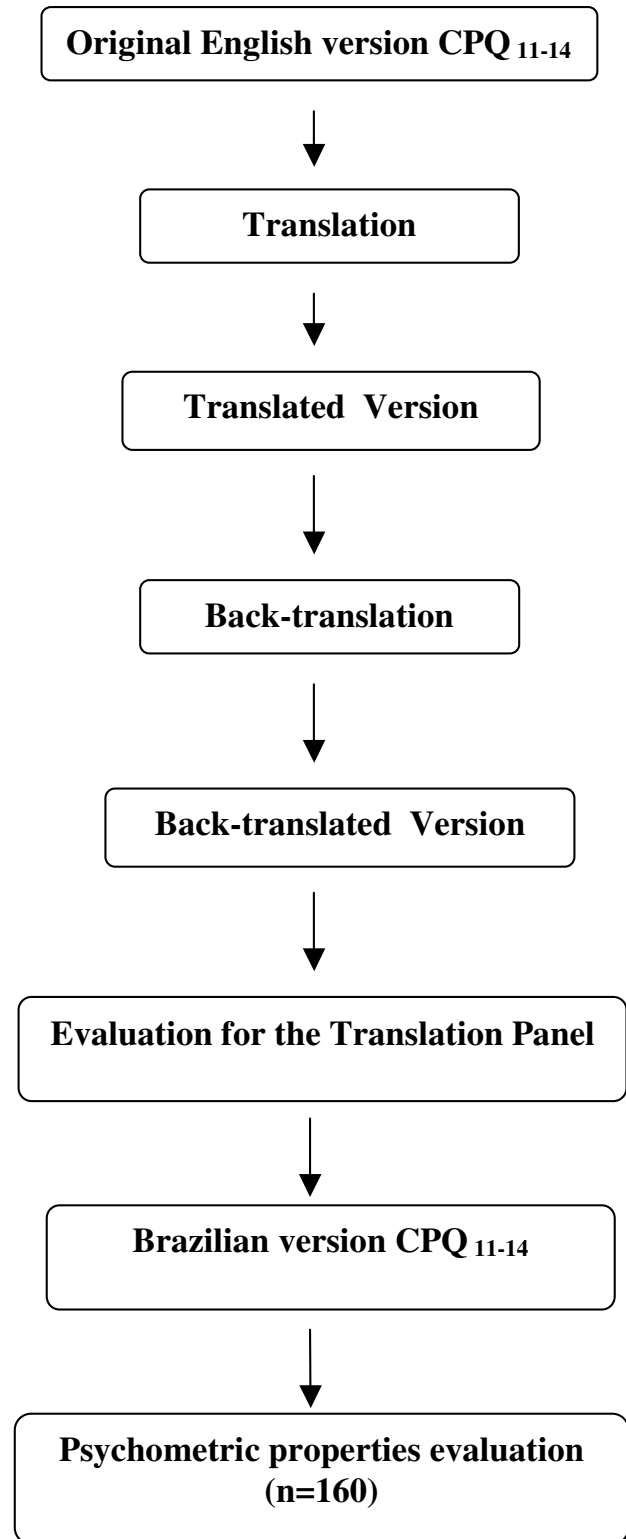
Original English version CPQ $_{11-14}$

Translation

Translated Version

Back-translation

Back-translated Version

Evaluation for the Translation Panel

Brazilian version CPQ $_{11-14}$

Psychometric properties evaluation (n=160)